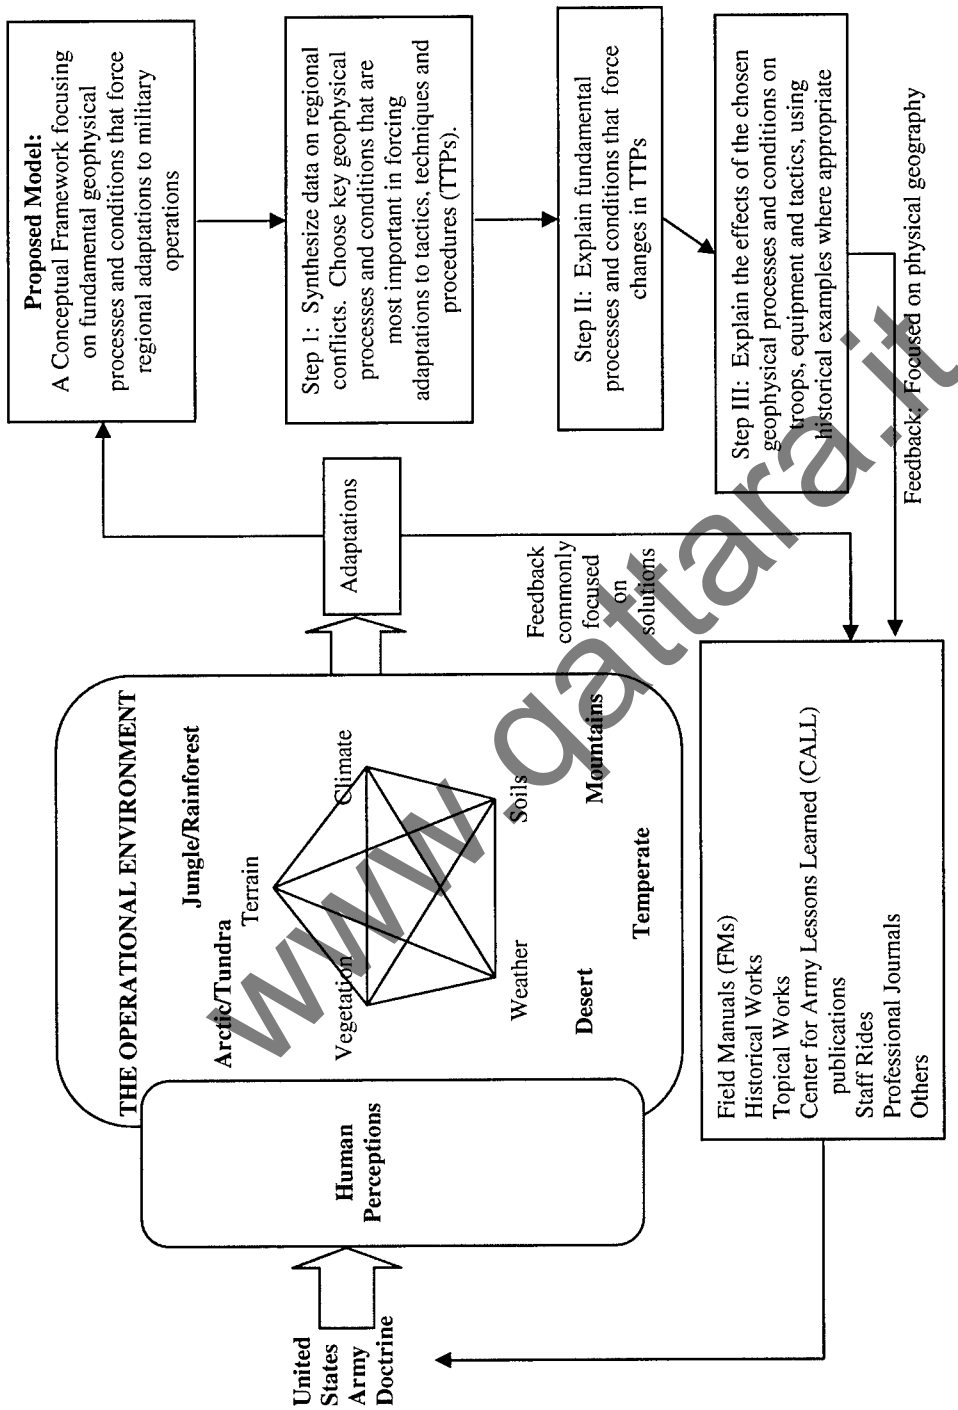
Proposed Model:
A Conceptual Framework focusing on fundamental geophysical processes and conditions that force regional adaptations to military operations

Step 1: Synthesize data on regional conflicts. Choose key geophysical processes and conditions that are most important in forcing adaptations to tactics, techniques and procedures (TTPs).

Step II: Explain fundamental processes and conditions that force changes in TTPs

Step III: Explain the effects of the chosen geophysical processes and conditions on troops, equipment and tactics, using historical examples where appropriate

Feedback: Focused on physical geography

Adaptations

Feedback commonly focused on solutions

THE OPERATIONAL ENVIRONMENT

Jungle/Rainforest

Arctic/Tundra

Terrain

Climate

Vegetation

Soils

Weather

Mountains

Temperate

Desert

Human Perceptions

Field Manuals (FMs)
Historical Works
Topical Works
Center for Army Lessons Learned (CALL) publications
Staff Rides
Professional Journals
Others

United States Army Doctrine

www.qattara.it